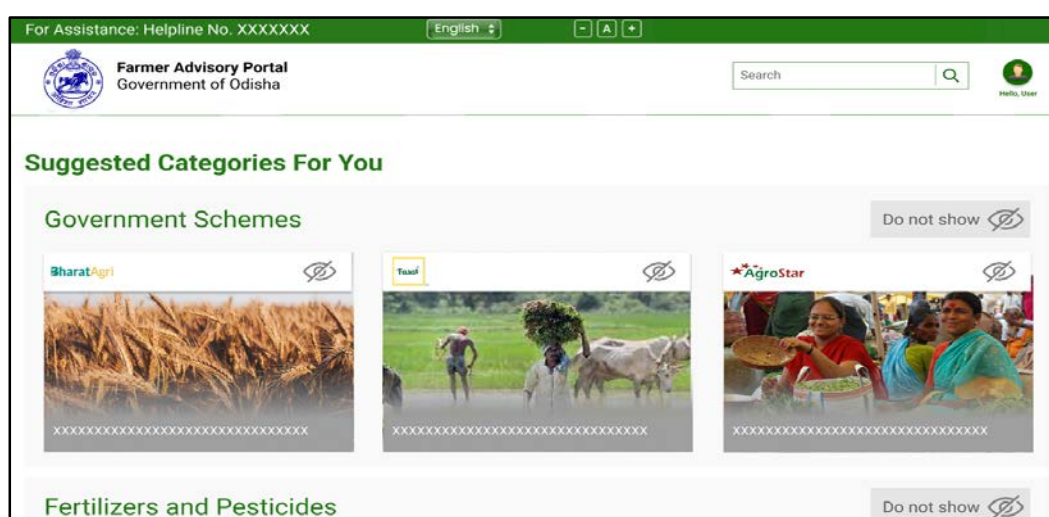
For Assistance: Helpline No. XXXXXXX

English

- A +

Farmer Advisory Portal
Government of Odisha

Search

Hello, User

Suggested Categories For You

Government Schemes

Do not show

BharatAgri

Taaf

AgroStar

XXXXXXXXXXXXXXXXXXXXXXXXXXXXXX

XXXXXXXXXXXXXXXXXXXXXXXXXXXXXX

XXXXXXXXXXXXXXXXXXXXXXXXXXXXXX

Fertilizers and Pesticides

Do not show